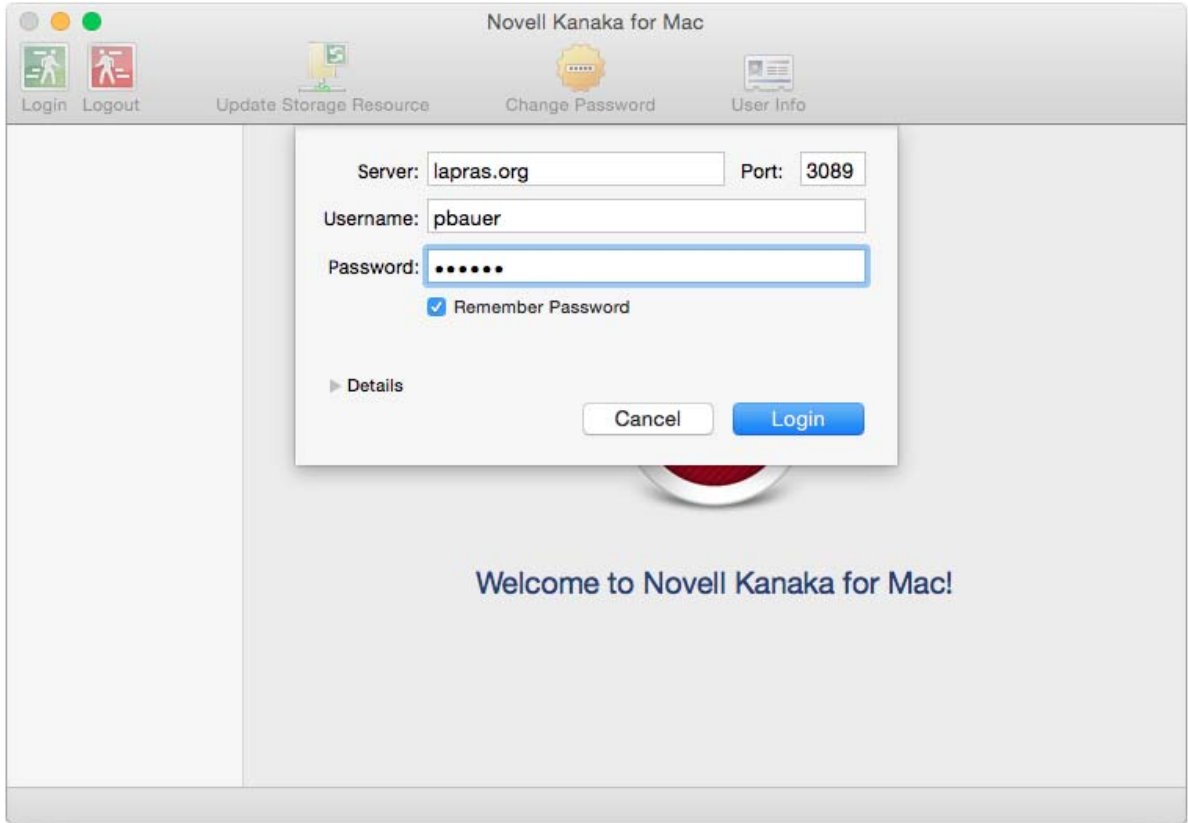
Novell Kanaka for Mac

Login Logout Update Storage Resource Change Password User Info

Server: lapras.org Port: 3089

Username: pbauer

Password: ••••••

Remember Password

Details

Cancel Login

Welcome to Novell Kanaka for Mac!